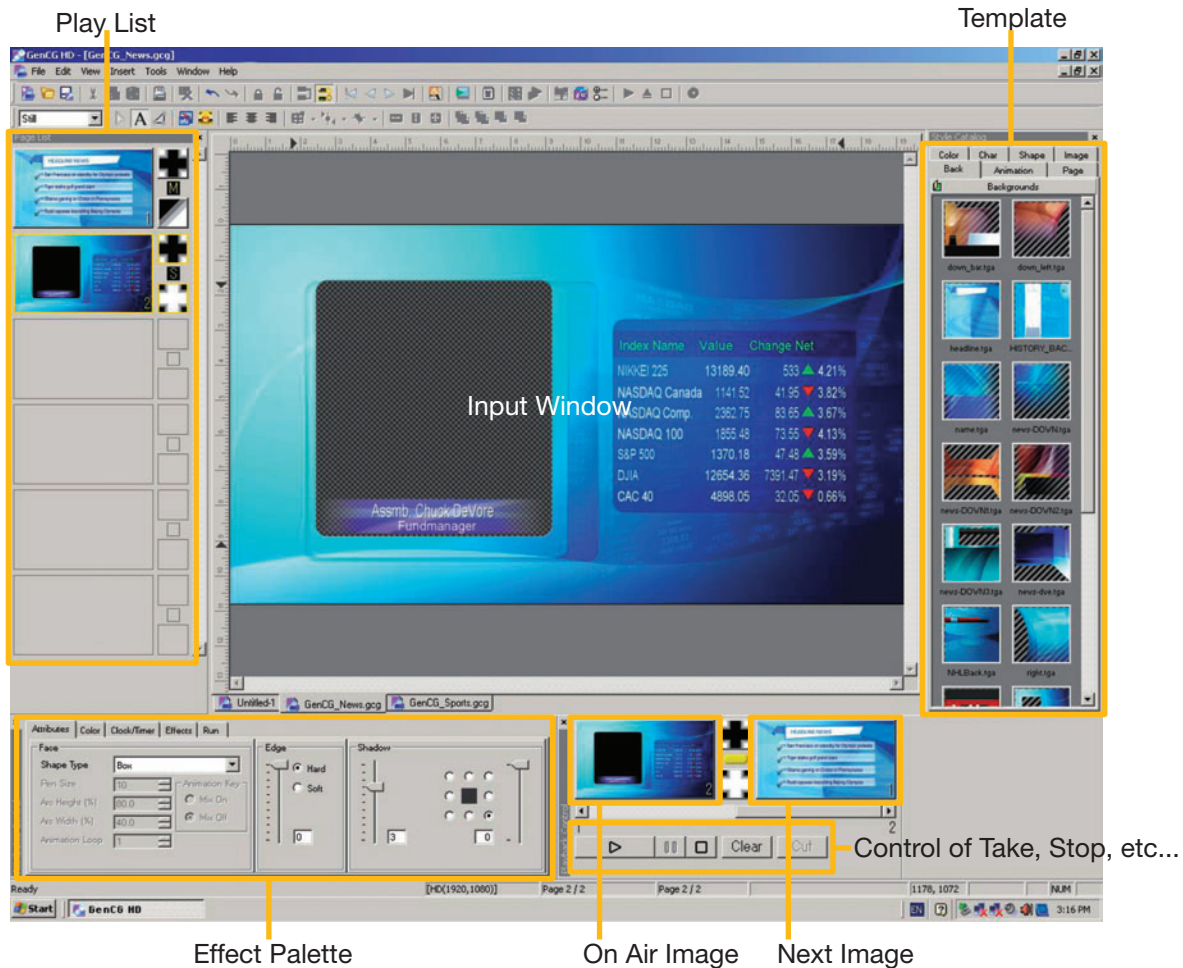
Play List

Template

GenCG HD - [GenCG_News.gcg]

File Edit View Insert Tools Window Help

Still

Page List

HEADLINE NEWS

M

S

2

Style Catalog

Color Char Shape Image
Back Animation Page

Backgrounds

down_bar.tga down_left.tga
headline.tga HISTORY_BAC...
name.tga news-DOWN.tga
news-DOWN1.tga news-DOWN2.tga
news-DOWN3.tga news-dve.tga
NHLBack.tga right.tga

| Index Name | Value | Change Net |
|---|---|---|
| NIKKEI 225 | 13189.40 | 533 4.21% |
| NASDAQ Canada | 1141.52 | 41.95 3.82% |
| NASDAQ Comp. | 2362.75 | 83.65 3.67% |
| NASDAQ 100 | 1855.48 | 73.55 4.13% |
| S&P 500 | 1370.18 | 47.48 3.59% |
| DJIA | 12654.36 | 7391.47 3.19% |
| CAC 40 | 4898.05 | 32.05 0.66% |

Input Window

Assmb. Chuck DeVore
Fundmanager

Untitled-1 GenCG_News.gcg GenCG_Sports.gcg

Attributes Color Clock/Timer Effects Run

Face
Shape Type Box
Pen Size 10
Arc Height (%) 80.0
Arc Width (%) 40.0
Animation Loop 1
Animation Key
Mix On
Mix Off

Edge
Hard
Soft
0

Shadow
3
0

2

1

2

Clear Cut

Control of Take, Stop, etc...

Ready [HD(1920,1080)] Page 2 / 2 Page 2 / 2 1178, 1072 NUM

Start GenCG HD

EN 3:16 PM

Effect Palette

On Air Image

Next Image